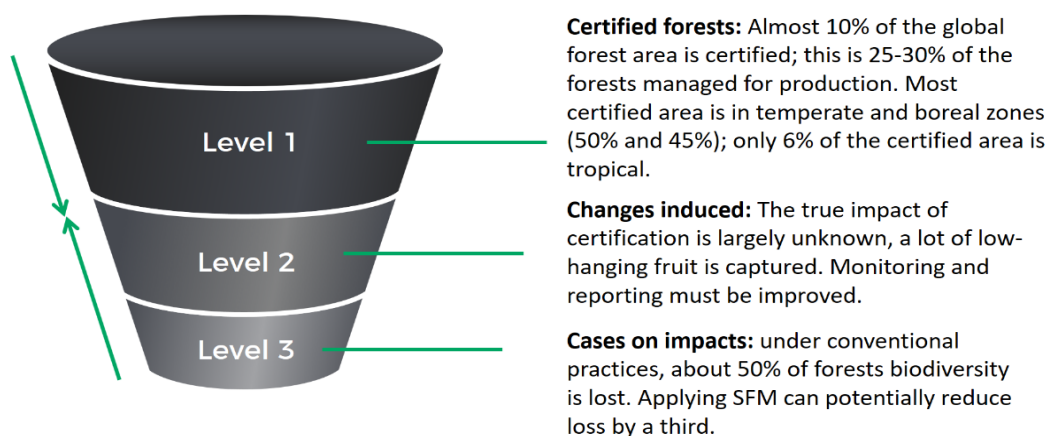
Level 1

Level 2

Level 3

**Certified forests:** Almost 10% of the global forest area is certified; this is 25-30% of the forests managed for production. Most certified area is in temperate and boreal zones (50% and 45%); only 6% of the certified area is tropical.

**Changes induced:** The true impact of certification is largely unknown, a lot of low-hanging fruit is captured. Monitoring and reporting must be improved.

**Cases on impacts:** under conventional practices, about 50% of forests biodiversity is lost. Applying SFM can potentially reduce loss by a third.